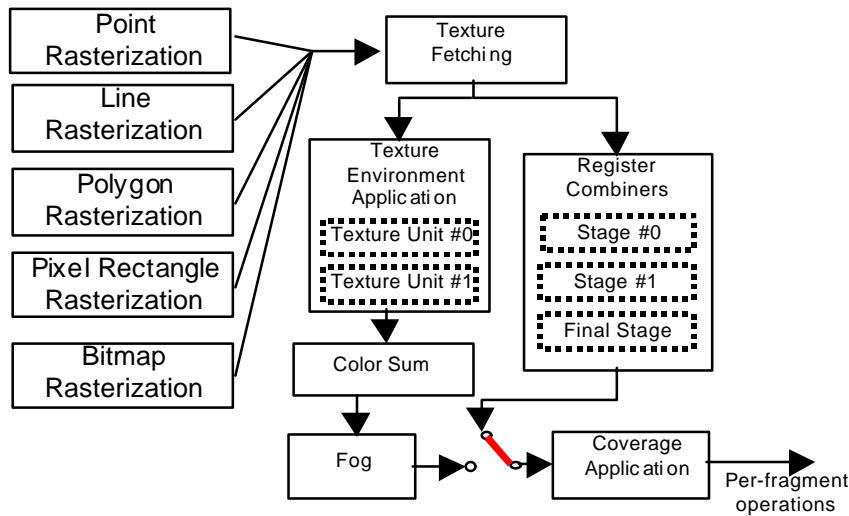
Point Rasterization

Line Rasterization

Polygon Rasterization

Pixel Rectangle Rasterization

Bitmap Rasterization

Texture Fetching

Texture Environment Application

Texture Unit #0

Texture Unit #1

Register Combiners

Stage #0

Stage #1

Final Stage

Color Sum

Fog

Coverage Application

Per-fragment operations